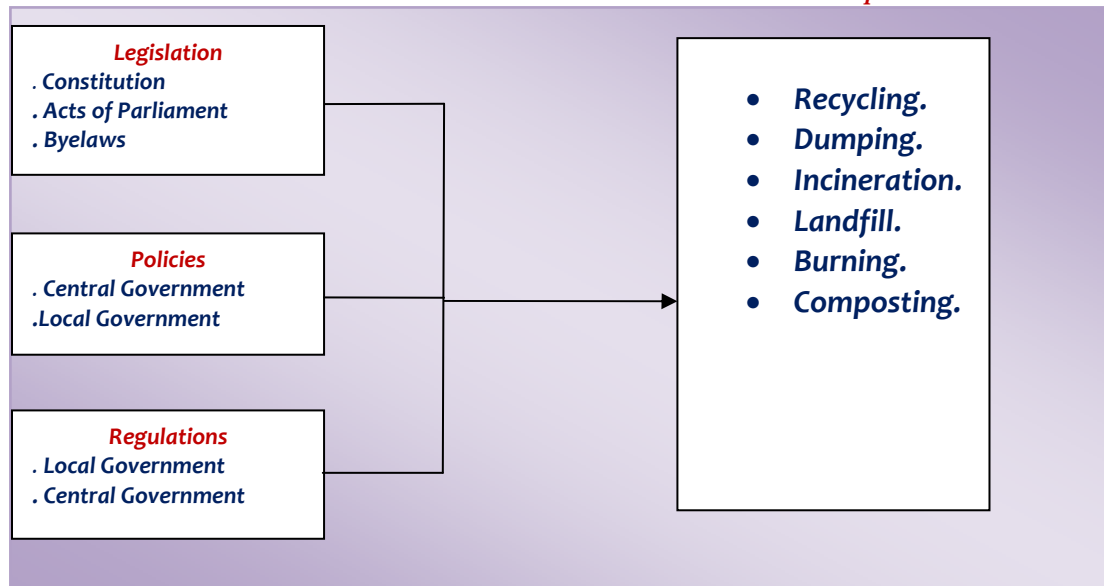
Legislation
. Constitution
. Acts of Parliament
. Byelaws

Policies
. Central Government
.Local Government

Regulations
. Local Government
. Central Government

- Recycling.
- Dumping.
- Incineration.
- Landfill.
- Burning.
- Composting.